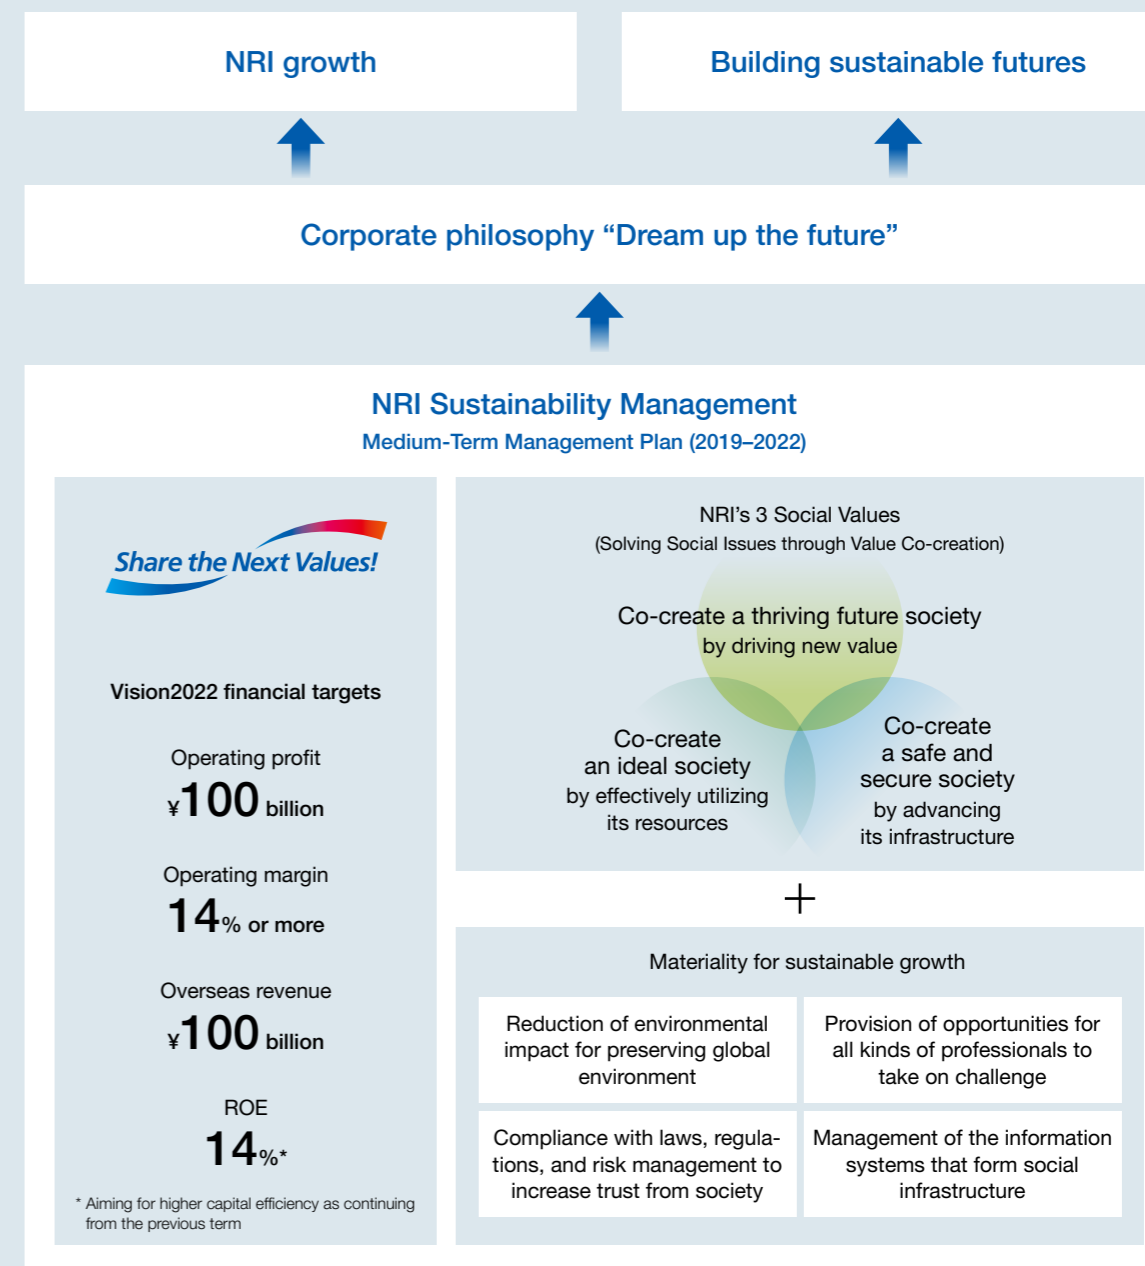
NRI growth

Building sustainable futures

Corporate philosophy “Dream up the future”

NRI Sustainability Management

Medium-Term Management Plan (2019–2022)

Share the Next Values!

Vision2022 financial targets

Operating profit

¥100 billion

Operating margin

14% or more

Overseas revenue

¥100 billion

ROE

14%*

* Aiming for higher capital efficiency as continuing from the previous term

NRI’s 3 Social Values

(Solving Social Issues through Value Co-creation)

Co-create a thriving future society by driving new value

Co-create an ideal society by effectively utilizing its resources

Co-create a safe and secure society by advancing its infrastructure

+

Materiality for sustainable growth

| Reduction of environmental impact for preserving global environment | Provision of opportunities for all kinds of professionals to take on challenge |
|---|---|
| Compliance with laws, regulations, and risk management to increase trust from society | Management of the information systems that form social infrastructure |